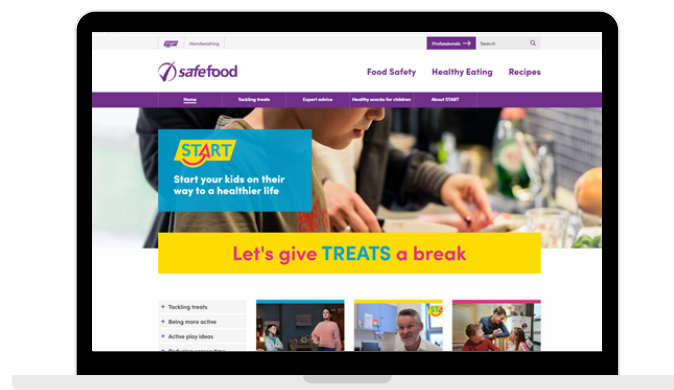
Handwashing

Professionals

Search

safefood

Food Safety

Healthy Eating

Recipes

Home

Tackling treats

Expert advice

Healthy snacks for children

About START

START

Start your kids on their way to a healthier life

Let's give TREATS a break

Tackling treats

Being more active

Active play ideas

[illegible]